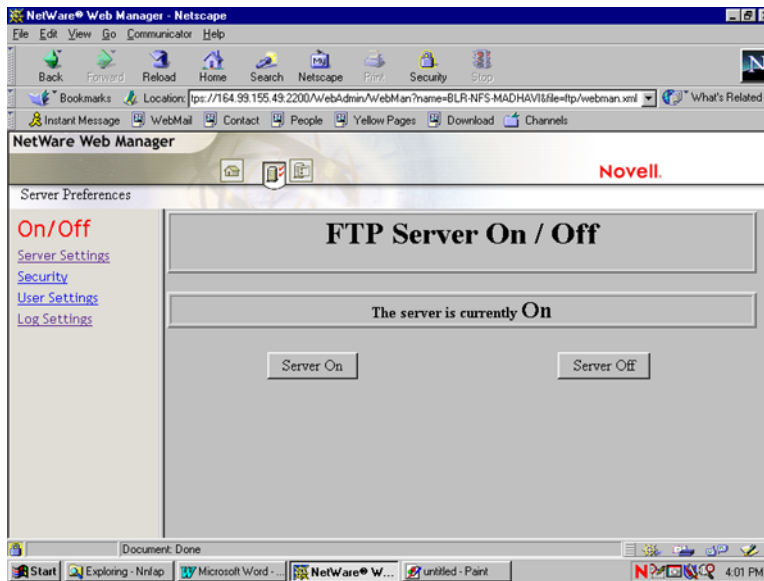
NetWare® Web Manager - Netscape

File Edit View Go Communicator Help

Back Forward Reload Home Search Netscape Print Security Stop

Bookmarks Location: tps://164.99.155.49:2200/WebAdmin/WebMan?name=BLR-NFS-MADHAVI&file=ftp/webman.xml What's Related

Instant Message WebMail Contact People Yellow Pages Download Channels

NetWare Web Manager

Novell.

Server Preferences

On/Off
Server Settings
Security
User Settings
Log Settings

FTP Server On / Off

The server is currently On

Server On

Server Off

Document: Done

Start Exploring - Nnlap Microsoft Word -... NetWare® W... untitled - Paint 4:01 PM